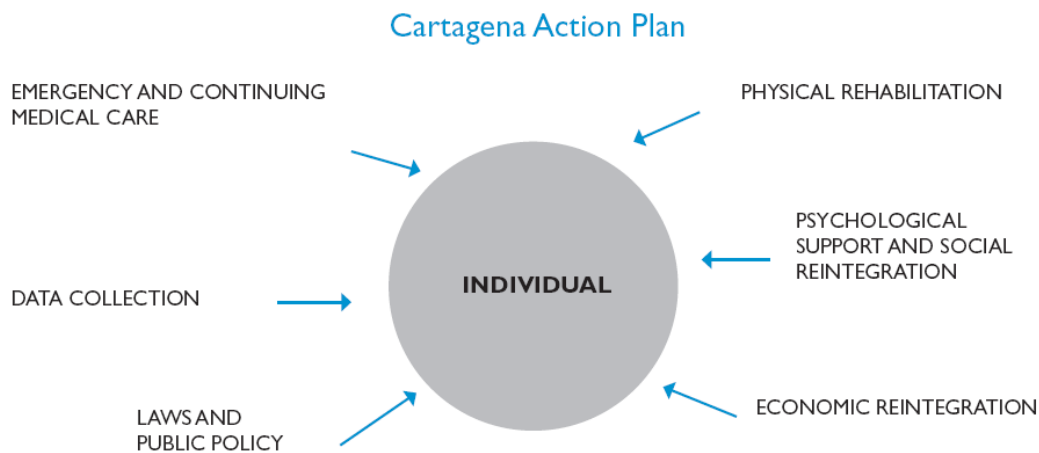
Cartagena Action Plan

EMERGENCY AND CONTINUING MEDICAL CARE

PHYSICAL REHABILITATION

PSYCHOLOGICAL SUPPORT AND SOCIAL REINTEGRATION

INDIVIDUAL

DATA COLLECTION

LAWS AND PUBLIC POLICY

ECONOMIC REINTEGRATION